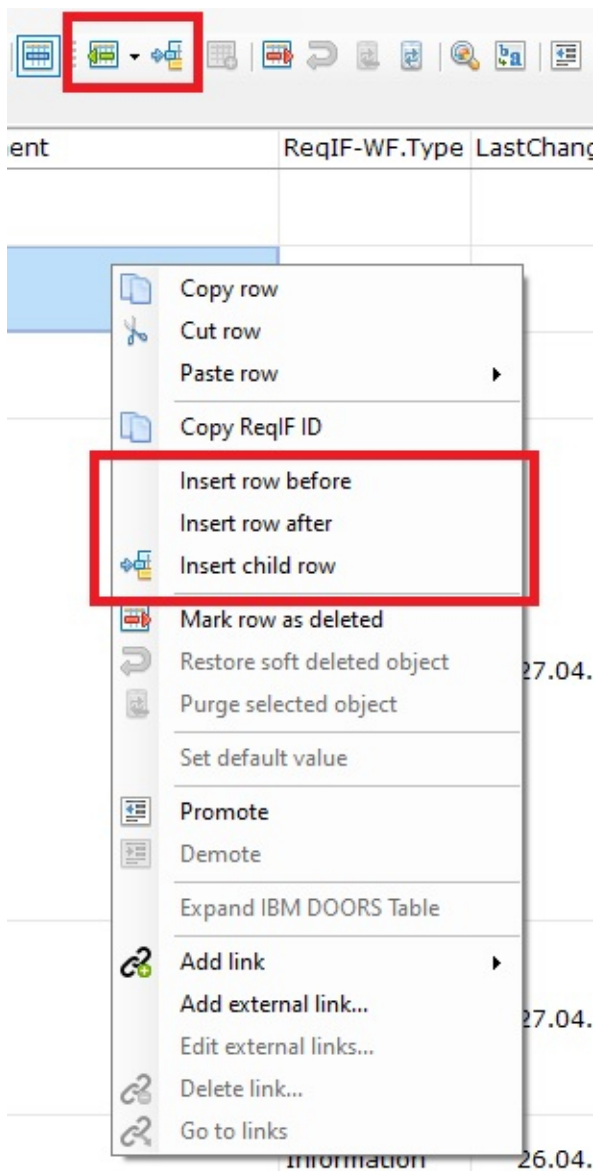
ent | ReqIF-WF.Type | LastChang

Copy row
Cut row
Paste row
Copy ReqIF ID
Insert row before
Insert row after
Insert child row
Mark row as deleted
Restore soft deleted object
Purge selected object
Set default value
Promote
Demote
Expand IBM DOORS Table
Add link
Add external link...
Edit external links...
Delete link...
Go to links

27.04.
27.04.
Information
26.04.